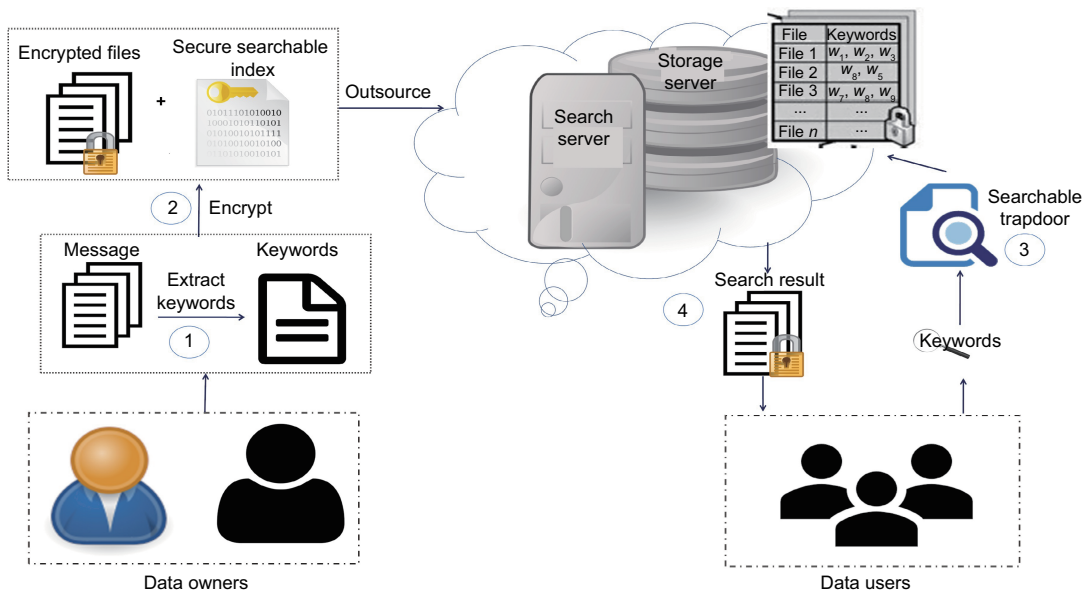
Encrypted files

Secure searchable index

+

01011101010010
10001010110101
01010010101111
01010010010100
01010100010101

Outsource

2 Encrypt

Message

Keywords

Extract keywords

1

Data owners

Storage server

Search server

| File | Keywords |
|---|---|
| File 1 | $w_1$, $w_2$, $w_3$ |
| File 2 | $w_8$, $w_5$ |
| File 3 | $w_7$, $w_8$, $w_9$ |
| ... | ... |
| File $n$ | ... |

Searchable trapdoor

3

Search result

4

Keywords

Data users